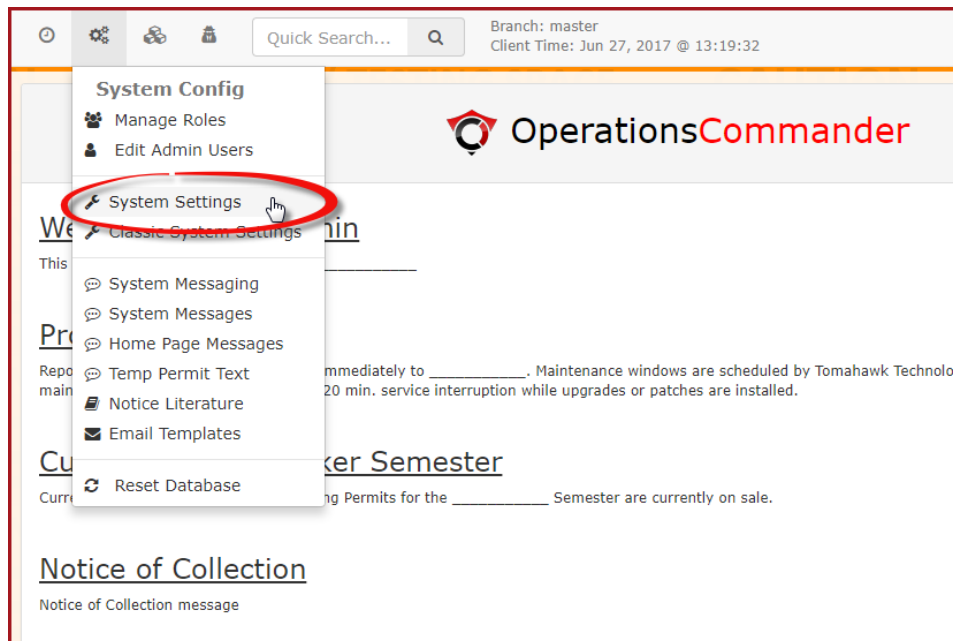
Quick Search...

Branch: master
Client Time: Jun 27, 2017 @ 13:19:32

System Config
Manage Roles
Edit Admin Users
System Settings
Classic System Settings
System Messaging
System Messages
Home Page Messages
Temp Permit Text
Notice Literature
Email Templates
Reset Database

OperationsCommander

We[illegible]min

This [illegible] ___________

Pro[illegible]

Repo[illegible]mmediately to ___________. Maintenance windows are scheduled by Tomahawk Technolo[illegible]
main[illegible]20 min. service interruption while upgrades or patches are installed.

Cu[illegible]ker Semester

Curr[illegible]ng Permits for the ___________ Semester are currently on sale.

Notice of Collection

Notice of Collection message